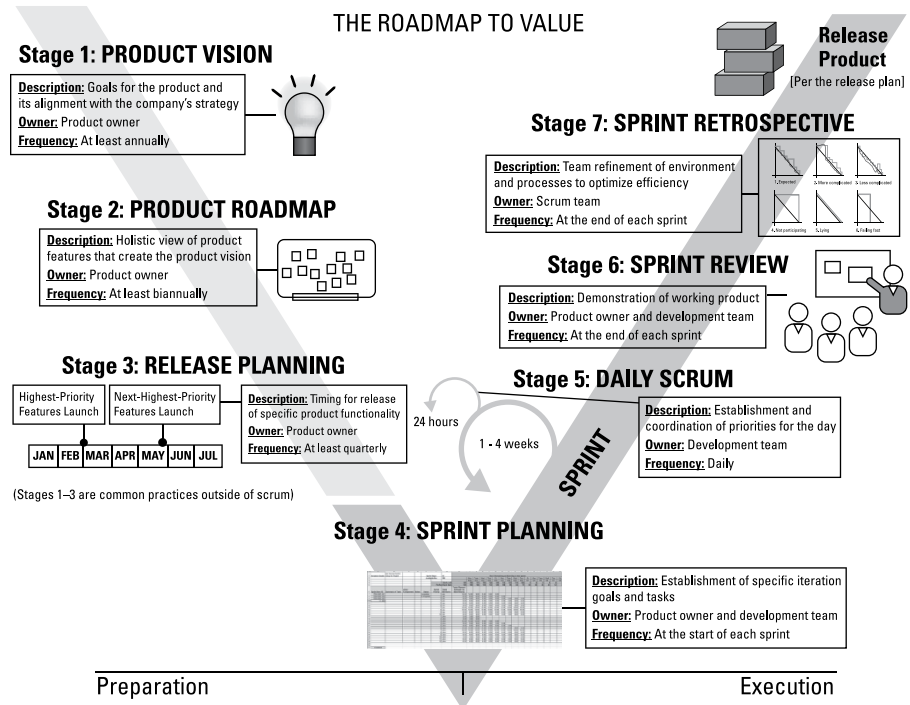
THE ROADMAP TO VALUE

Stage 1: PRODUCT VISION

Description: Goals for the product and its alignment with the company's strategy
Owner: Product owner
Frequency: At least annually

Release Product
[Per the release plan]

Stage 7: SPRINT RETROSPECTIVE

Description: Team refinement of environment and processes to optimize efficiency
Owner: Scrum team
Frequency: At the end of each sprint

1. Expected
2. More complicated
3. Less complicated
4. Not participating
5. Lying
6. Failing fast

Stage 2: PRODUCT ROADMAP

Description: Holistic view of product features that create the product vision
Owner: Product owner
Frequency: At least biannually

Stage 6: SPRINT REVIEW

Description: Demonstration of working product
Owner: Product owner and development team
Frequency: At the end of each sprint

Stage 3: RELEASE PLANNING

Highest-Priority Features Launch

Next-Highest-Priority Features Launch

| JAN | FEB | MAR | APR | MAY | JUN | JUL |
|---|---|---|---|---|---|---|

Description: Timing for release of specific product functionality
Owner: Product owner
Frequency: At least quarterly

24 hours

1 - 4 weeks

Stage 5: DAILY SCRUM

Description: Establishment and coordination of priorities for the day
Owner: Development team
Frequency: Daily

SPRINT

(Stages 1–3 are common practices outside of scrum)

Stage 4: SPRINT PLANNING

Description: Establishment of specific iteration goals and tasks
Owner: Product owner and development team
Frequency: At the start of each sprint

Preparation

Execution